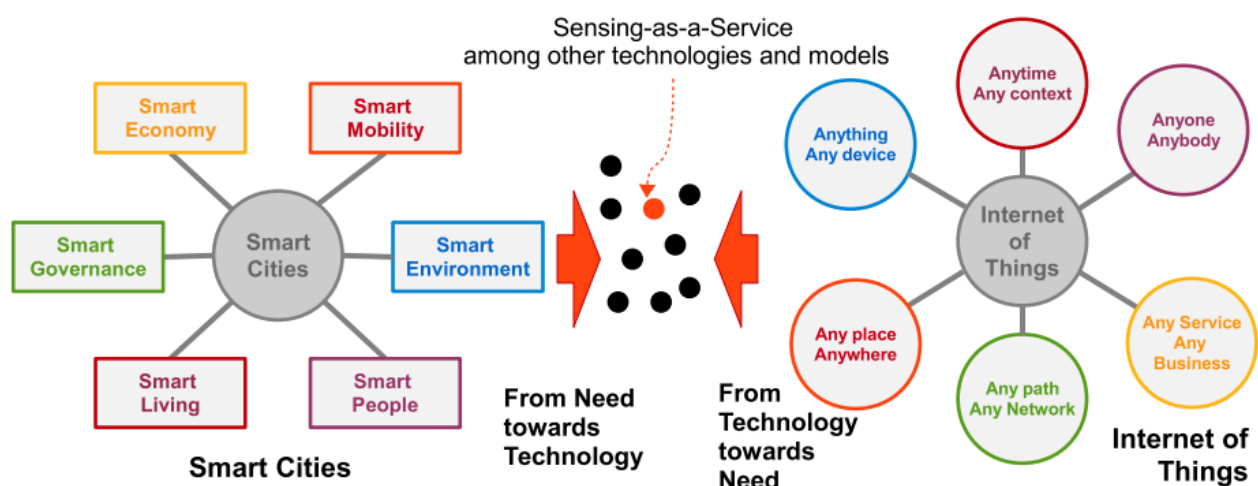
Sensing-as-a-Service
among other technologies and models

Smart Economy

Smart Mobility

Smart Governance

Smart Cities

Smart Environment

Smart Living

Smart People

Smart Cities

From Need towards Technology

From Technology towards Need

Anytime
Any context

Anything
Any device

Anyone
Anybody

Internet of Things

Any place
Anywhere

Any path
Any Network

Any Service
Any
Business

Internet of Things